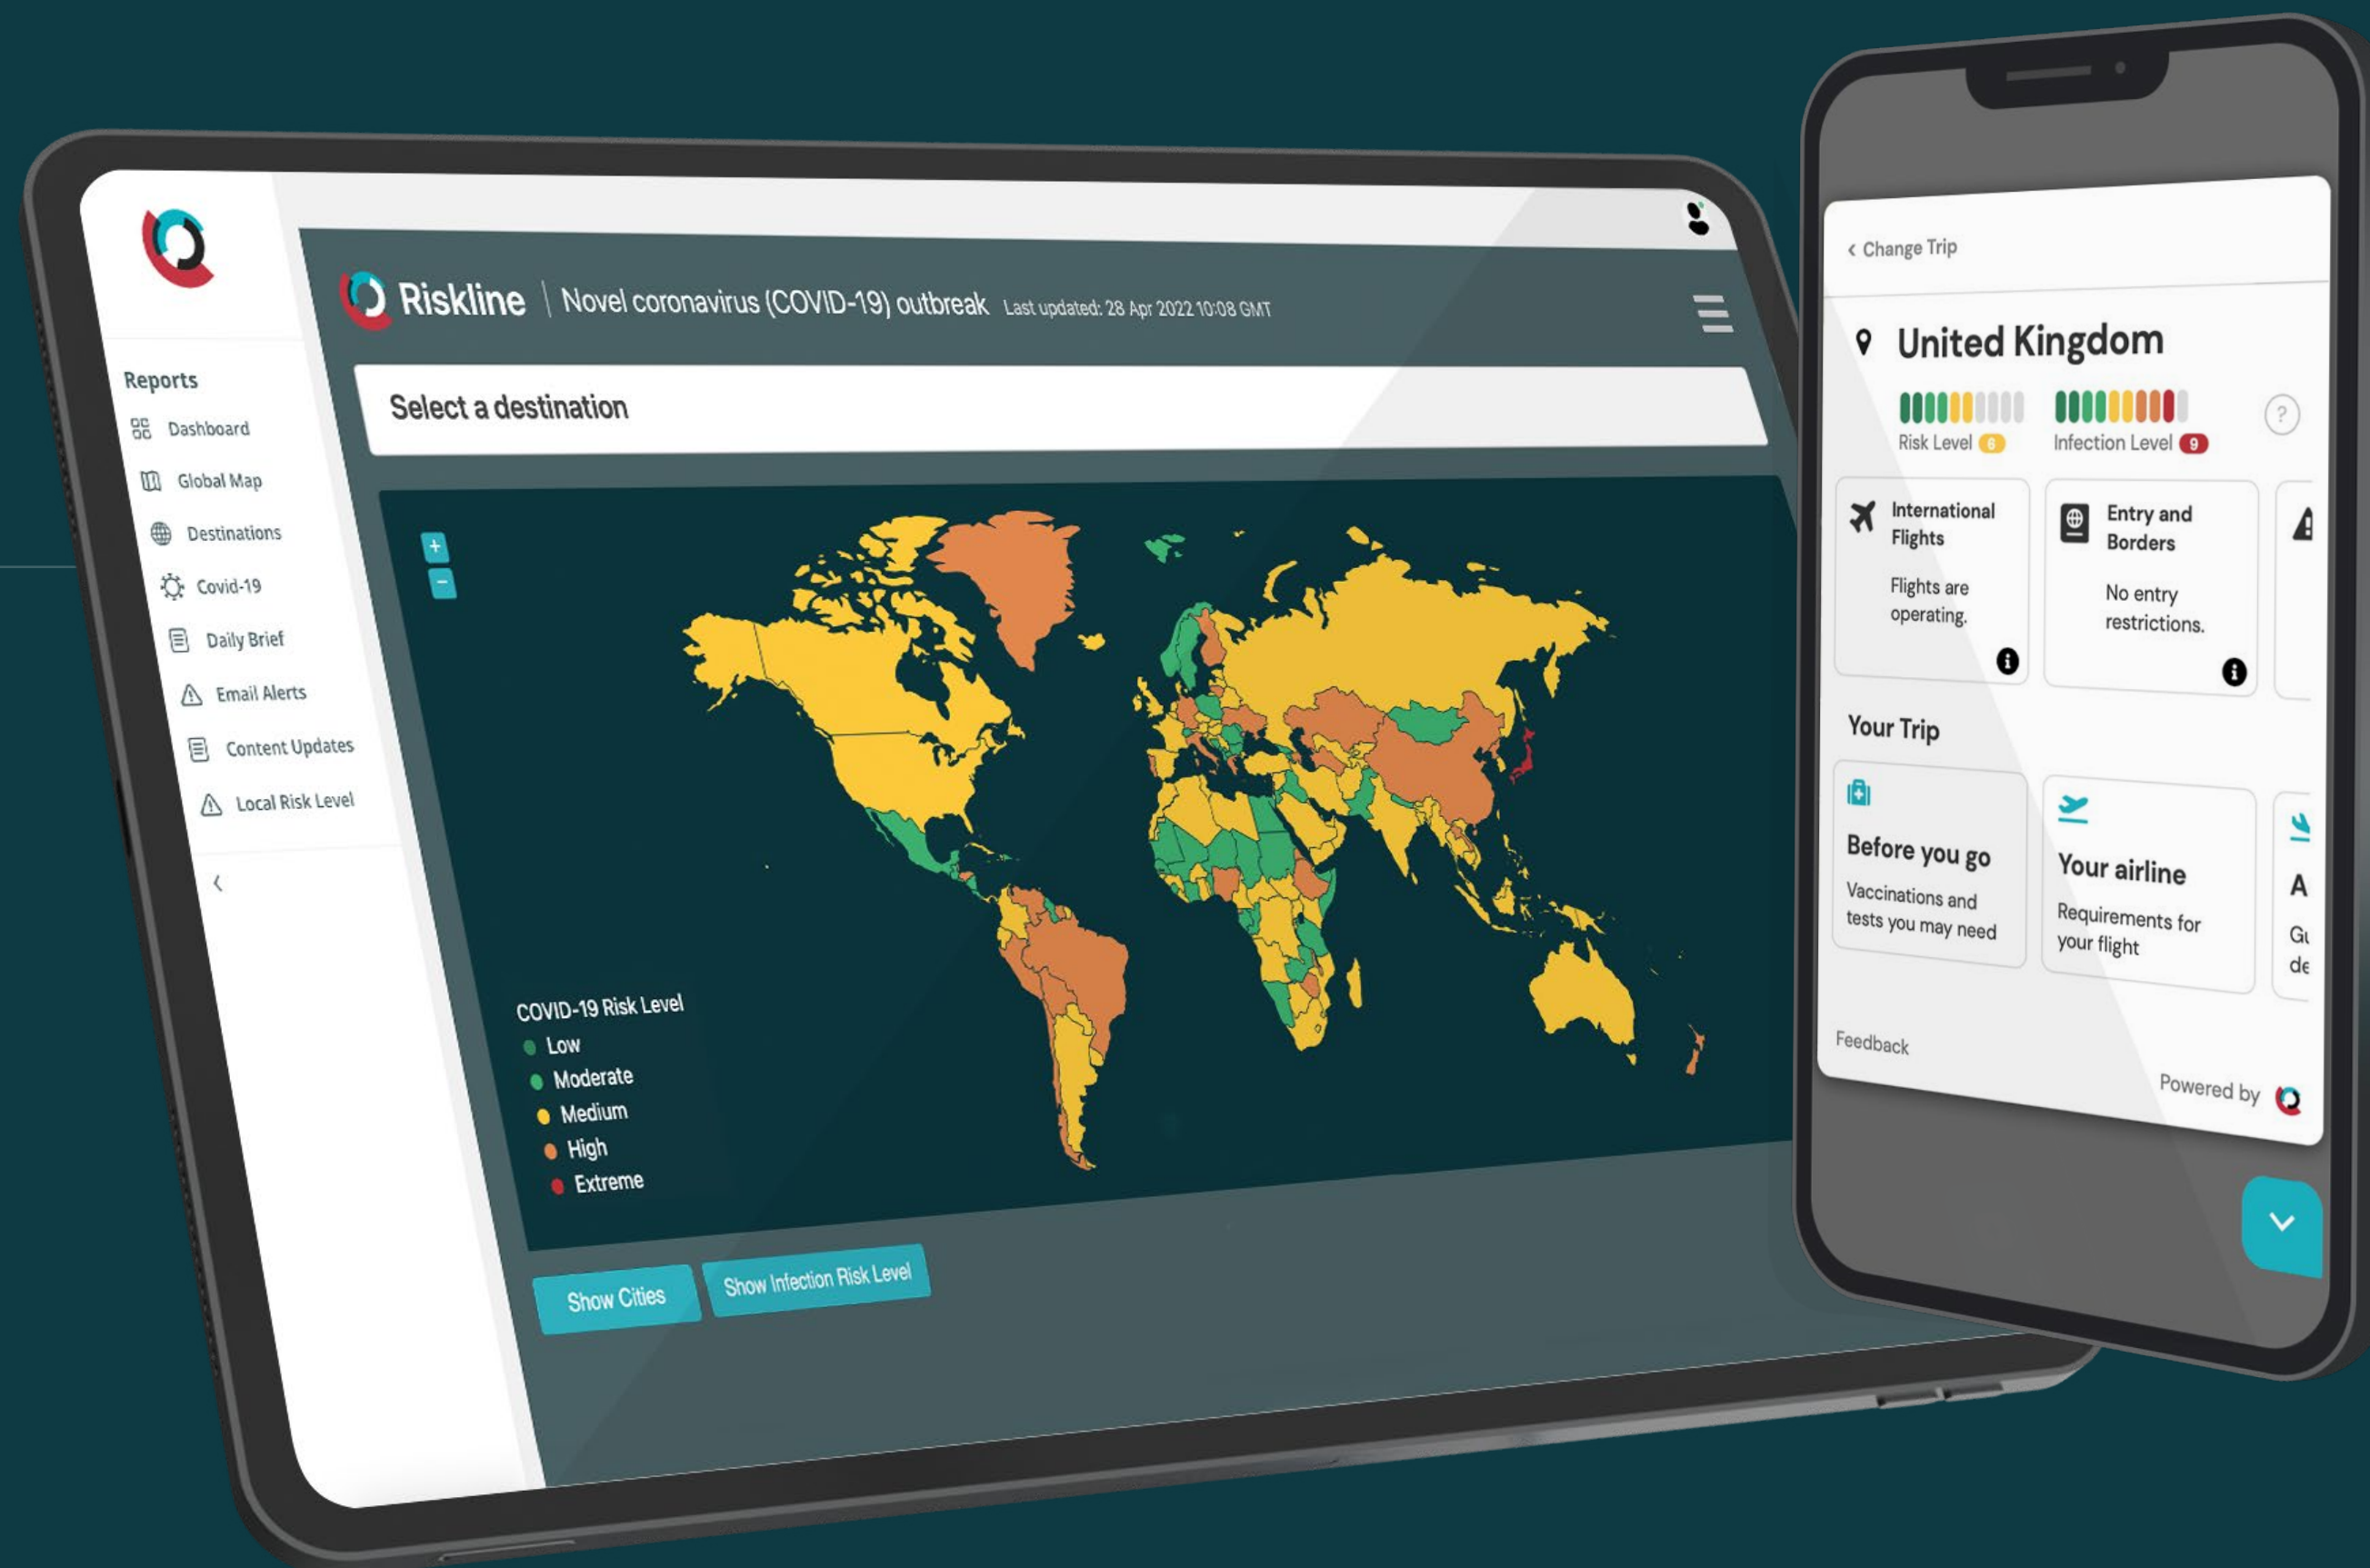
Reports
Dashboard
Global Map
Destinations
Covid-19
Daily Brief
Email Alerts
Content Updates
Local Risk Level

Riskline | Novel coronavirus (COVID-19) outbreak Last updated: 28 Apr 2022 10:08 GMT

Select a destination

+
−

COVID-19 Risk Level
Low
Moderate
Medium
High
Extreme

Show Cities
Show Infection Risk Level

‹ Change Trip

United Kingdom
Risk Level 6
Infection Level 9

International Flights
Flights are operating.

Entry and Borders
No entry restrictions.

Your Trip

Before you go
Vaccinations and tests you may need

Your airline
Requirements for your flight

A
Gu
de

Feedback

Powered by